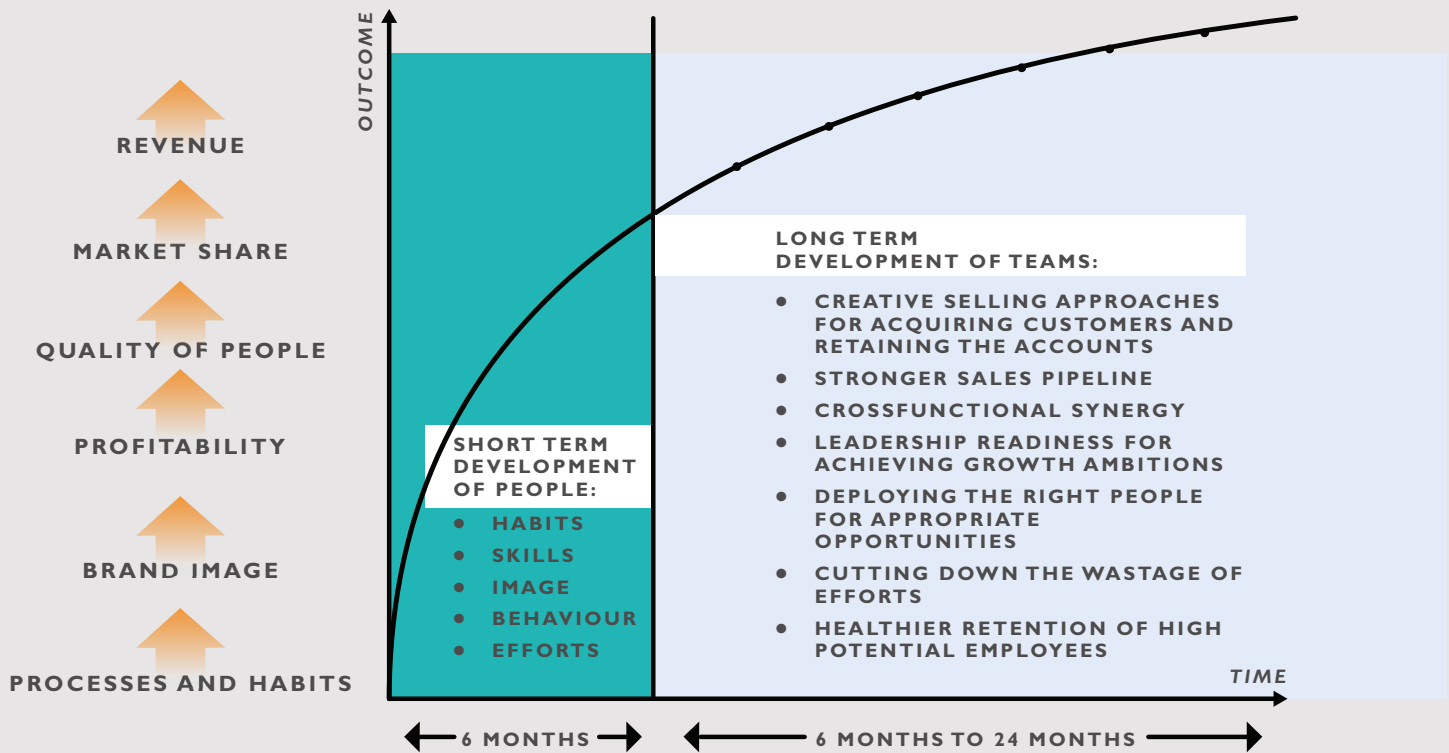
REVENUE

MARKET SHARE

QUALITY OF PEOPLE

PROFITABILITY

BRAND IMAGE

PROCESSES AND HABITS

OUTCOME

SHORT TERM DEVELOPMENT OF PEOPLE:

- HABITS
- SKILLS
- IMAGE
- BEHAVIOUR
- EFFORTS

LONG TERM DEVELOPMENT OF TEAMS:

- CREATIVE SELLING APPROACHES FOR ACQUIRING CUSTOMERS AND RETAINING THE ACCOUNTS
- STRONGER SALES PIPELINE
- CROSSFUNCTIONAL SYNERGY
- LEADERSHIP READINESS FOR ACHIEVING GROWTH AMBITIONS
- DEPLOYING THE RIGHT PEOPLE FOR APPROPRIATE OPPORTUNITIES
- CUTTING DOWN THE WASTAGE OF EFFORTS
- HEALTHIER RETENTION OF HIGH POTENTIAL EMPLOYEES

TIME

6 MONTHS

6 MONTHS TO 24 MONTHS